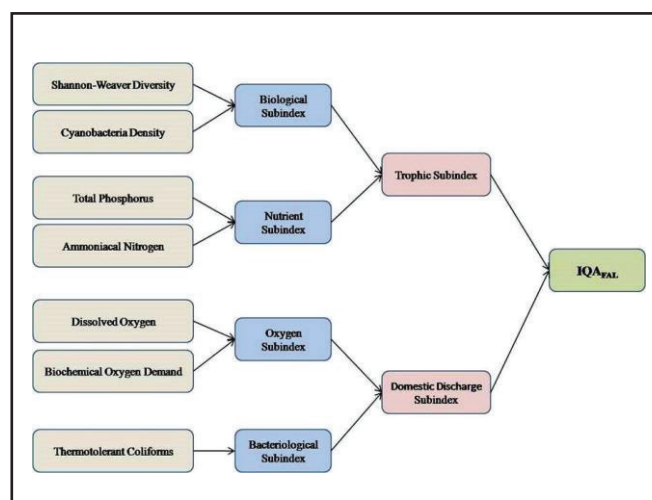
Shannon-Weaver Diversity

Cyanobacteria Density

Biological Subindex

Total Phosphorus

Ammoniacal Nitrogen

Nutrient Subindex

Trophic Subindex

$IQA_{FAL}$

Dissolved Oxygen

Biochemical Oxygen Demand

Oxygen Subindex

Domestic Discharge Subindex

Thermotolerant Coliforms

Bacteriological Subindex